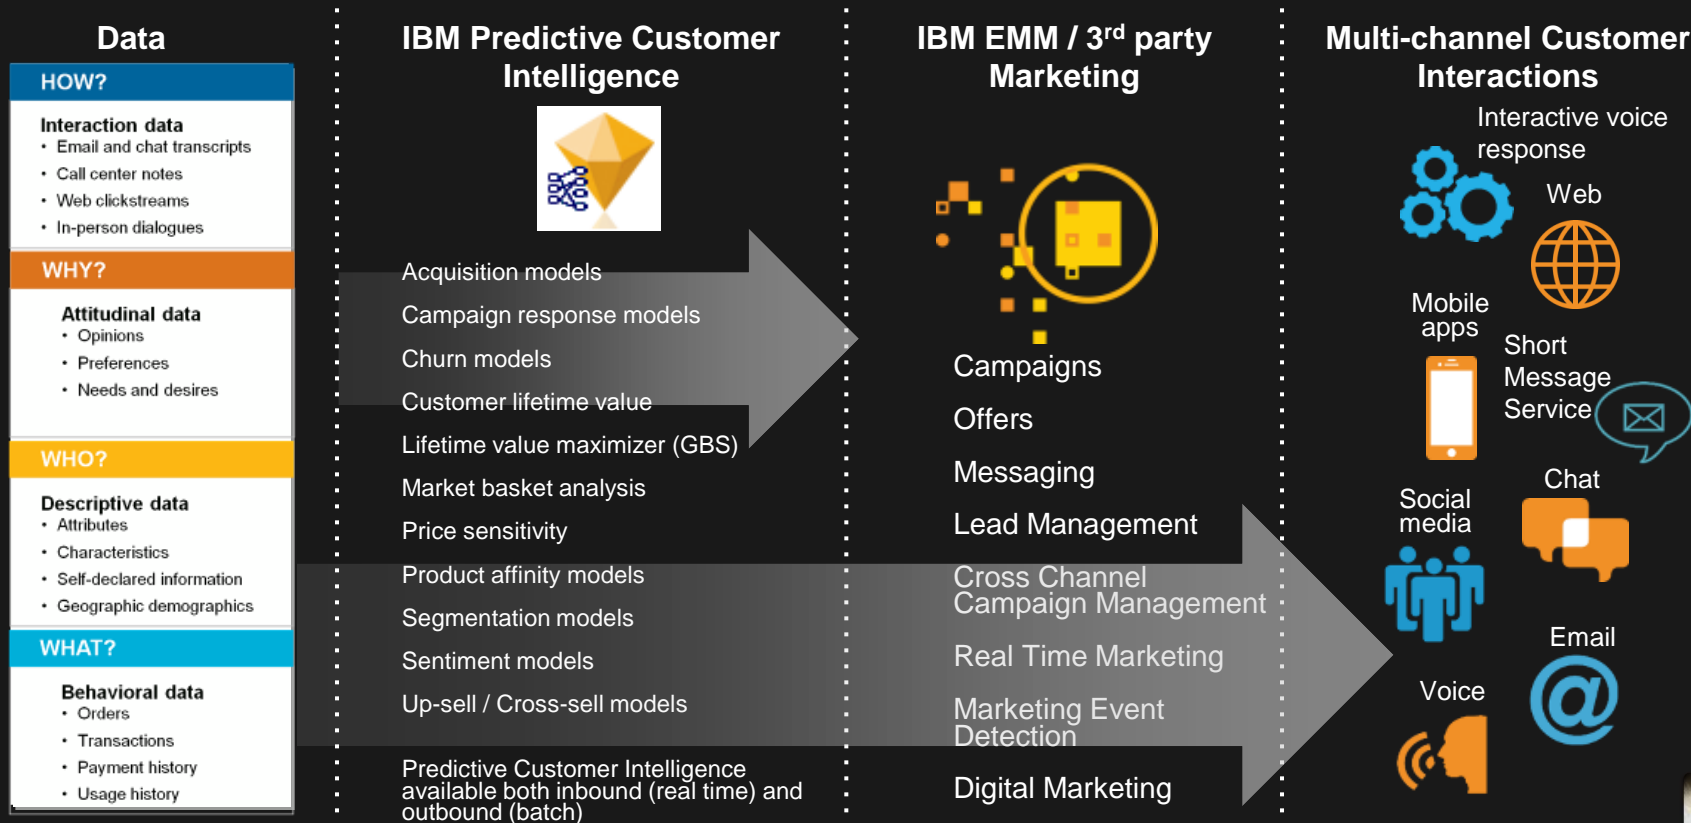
Data

HOW?

Interaction data
• Email and chat transcripts
• Call center notes
• Web clickstreams
• In-person dialogues

WHY?

Attitudinal data
• Opinions
• Preferences
• Needs and desires

WHO?

Descriptive data
• Attributes
• Characteristics
• Self-declared information
• Geographic demographics

WHAT?

Behavioral data
• Orders
• Transactions
• Payment history
• Usage history

IBM Predictive Customer Intelligence

Acquisition models
Campaign response models
Churn models
Customer lifetime value
Lifetime value maximizer (GBS)
Market basket analysis
Price sensitivity
Product affinity models
Segmentation models
Sentiment models
Up-sell / Cross-sell models

Predictive Customer Intelligence available both inbound (real time) and outbound (batch)

IBM EMM / 3$^{rd}$ party Marketing

Campaigns
Offers
Messaging
Lead Management
Cross Channel Campaign Management
Real Time Marketing
Marketing Event Detection
Digital Marketing

Multi-channel Customer Interactions

Interactive voice response
Web
Mobile apps
Short Message Service
Social media
Chat
Email
Voice